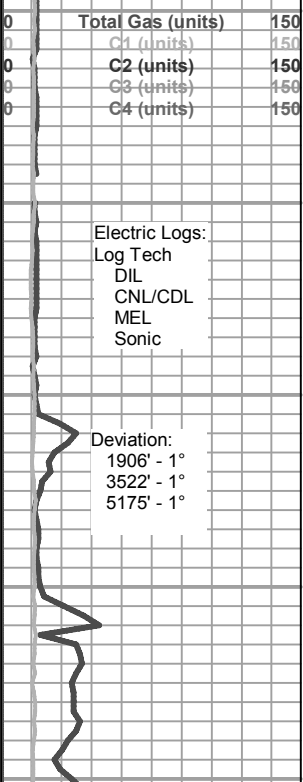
| 0 | Total Gas (units) | 150 |
|---|---|---|
| 0 | C1 (units) | 150 |
| 0 | C2 (units) | 150 |
| 0 | C3 (units) | 150 |
| 0 | C4 (units) | 150 |

Electric Logs:
Log Tech
DIL
CNL/CDL
MEL
Sonic

Deviation:
1906' - 1°
3522' - 1°
5175' - 1°